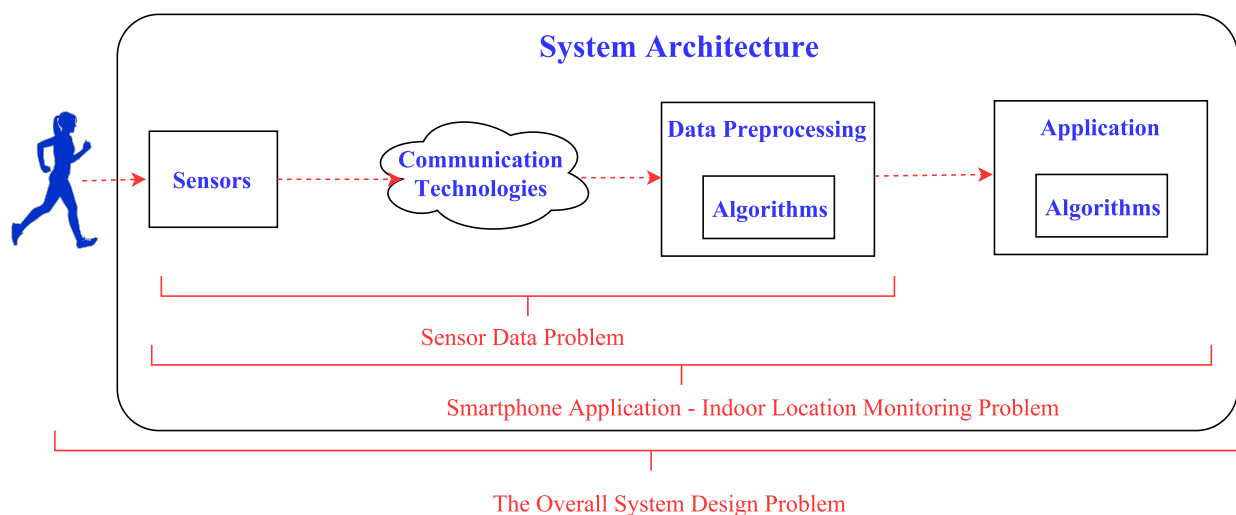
System Architecture

Sensors

Communication Technologies

Data Preprocessing

Algorithms

Application

Algorithms

Sensor Data Problem

Smartphone Application - Indoor Location Monitoring Problem

The Overall System Design Problem